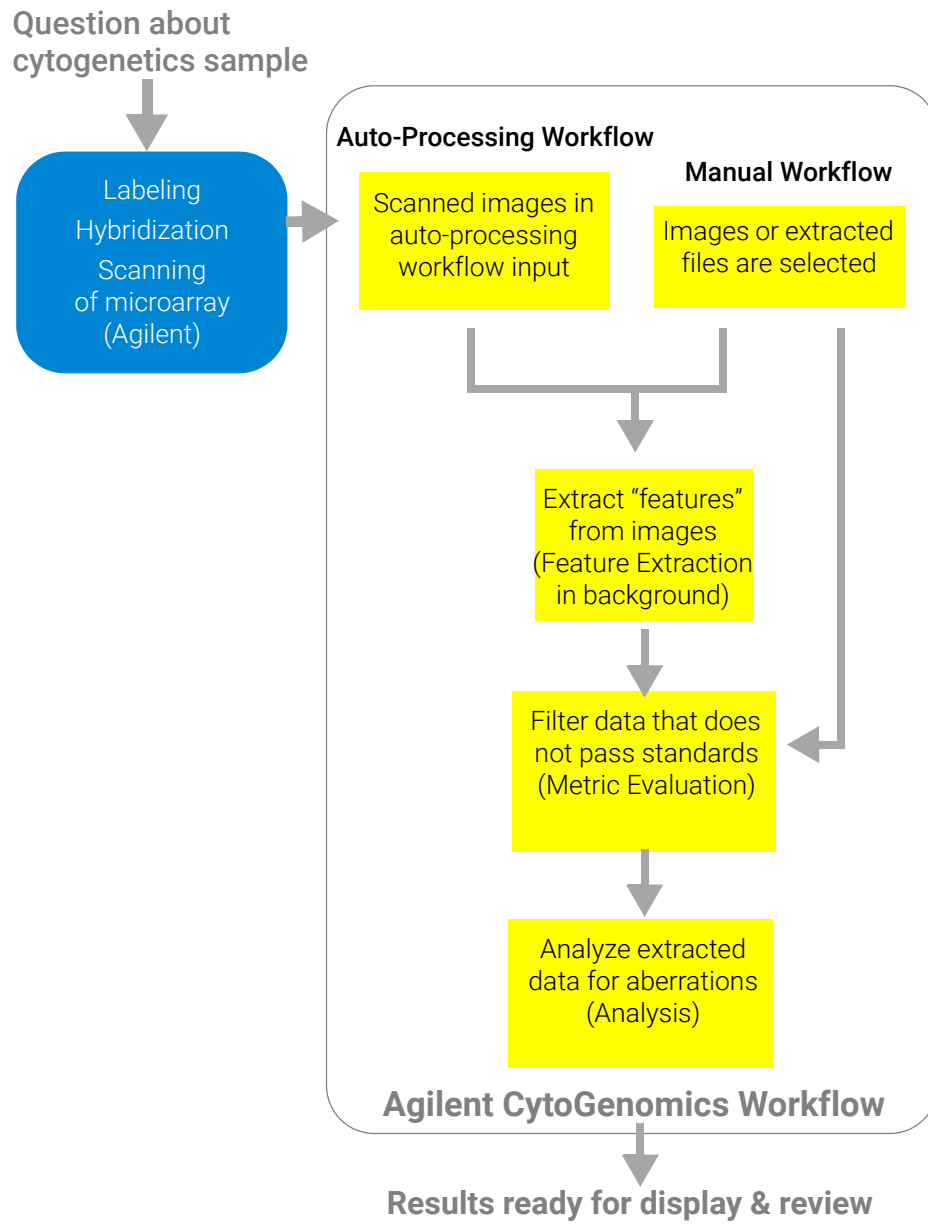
Question about cytogenetics sample

Labeling
Hybridization
Scanning of microarray (Agilent)

Auto-Processing Workflow

Manual Workflow

Scanned images in auto-processing workflow input

Images or extracted files are selected

Extract “features” from images (Feature Extraction in background)

Filter data that does not pass standards (Metric Evaluation)

Analyze extracted data for aberrations (Analysis)

Agilent CytoGenomics Workflow

Results ready for display & review